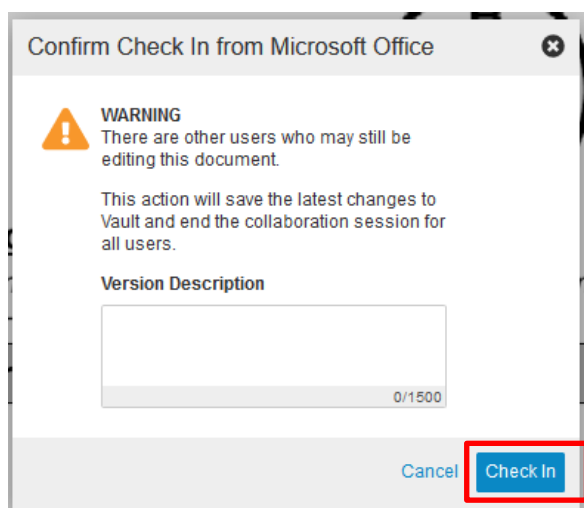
Confirm Check In from Microsoft Office

WARNING
There are other users who may still be editing this document.

This action will save the latest changes to Vault and end the collaboration session for all users.

Version Description

0/1500

Cancel

Check In